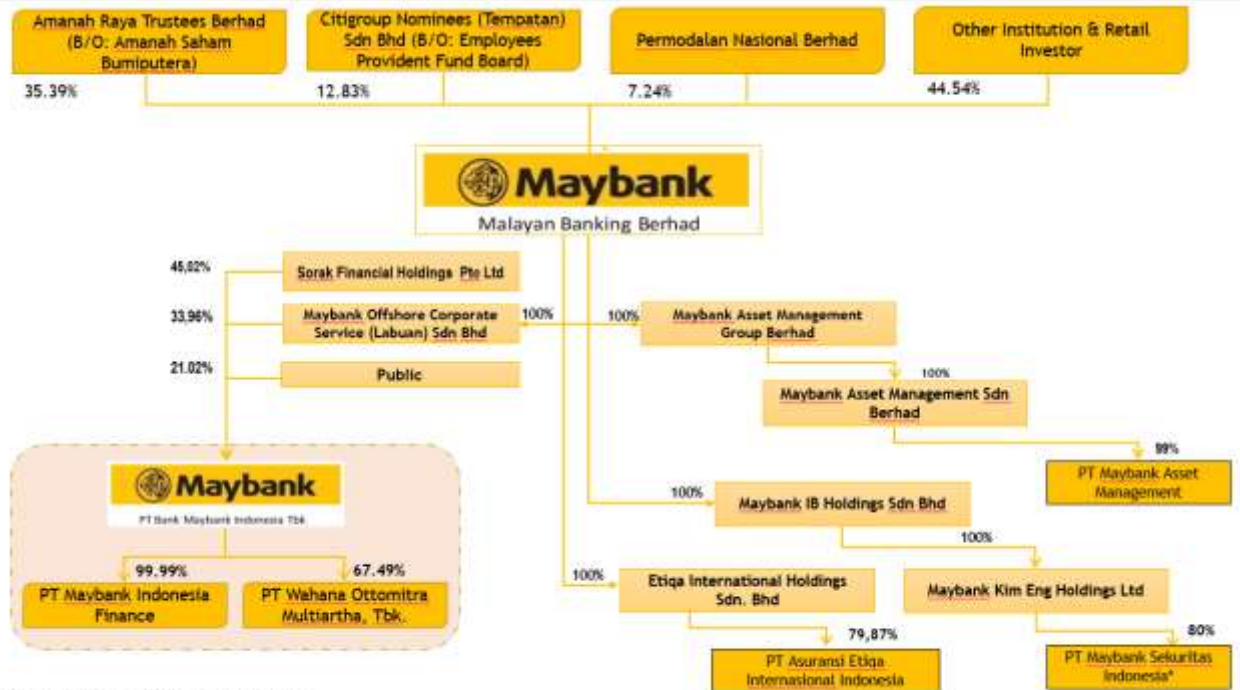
Amanah Raya Trustees Berhad (B/O: Amanah Saham Bumiputera)

35.39%

Citigroup Nominees (Tempatan) Sdn Bhd (B/O: Employees Provident Fund Board)

12.83%

Permodalan Nasional Berhad

7.24%

Other Institution & Retail Investor

44.54%

Maybank

Malayan Banking Berhad

45,02%

Sorak Financial Holdings Pte Ltd

33,96%

Maybank Offshore Corporate Service (Labuan) Sdn Bhd

100%

21.02%

Public

100%

Maybank Asset Management Group Berhad

100%

Maybank Asset Management Sdn Berhad

99%

PT Maybank Asset Management

Maybank

PT Bank Maybank Indonesia Tbk

99.99%

PT Maybank Indonesia Finance

67.49%

PT Wahana Ottomitra Multiartha, Tbk.

100%

Maybank IB Holdings Sdn Bhd

100%

100%

Etiqa International Holdings Sdn. Bhd

Maybank Kim Eng Holdings Ltd

79,87%

PT Asuransi Etiqa Internasional Indonesia

80%

PT Maybank Sekuritas Indonesia*